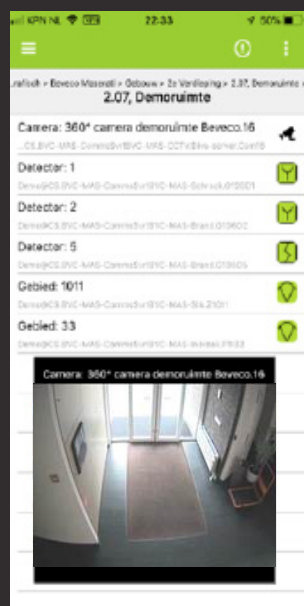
KPN NL 22:33 50%

..rafisch > Beveco Maasdijk > Gebouw > 2e Verdieping > 2.07, Demoruimte >
2.07, Demoruimte

Camera: 360° camera demoruimte Beveco.16
...CS.BVC-MAS-CommsSvr\BVC-MAS-CCTV\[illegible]

Detector: 1
Demo@CS.BVC-MAS-CommsSvr\BVC-MAS-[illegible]

Detector: 2
Demo@CS.BVC-MAS-CommsSvr\BVC-MAS-Brand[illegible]

Detector: 5
Demo@CS.BVC-MAS-CommsSvr\BVC-MAS-Brand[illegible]

Gebied: 1011
Demo@CS.BVC-MAS-CommsSvr\BVC-MAS-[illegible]

Gebied: 33
Demo@CS.BVC-MAS-CommsSvr\BVC-MAS-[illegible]

Camera: 360° camera demoruimte Beveco.16